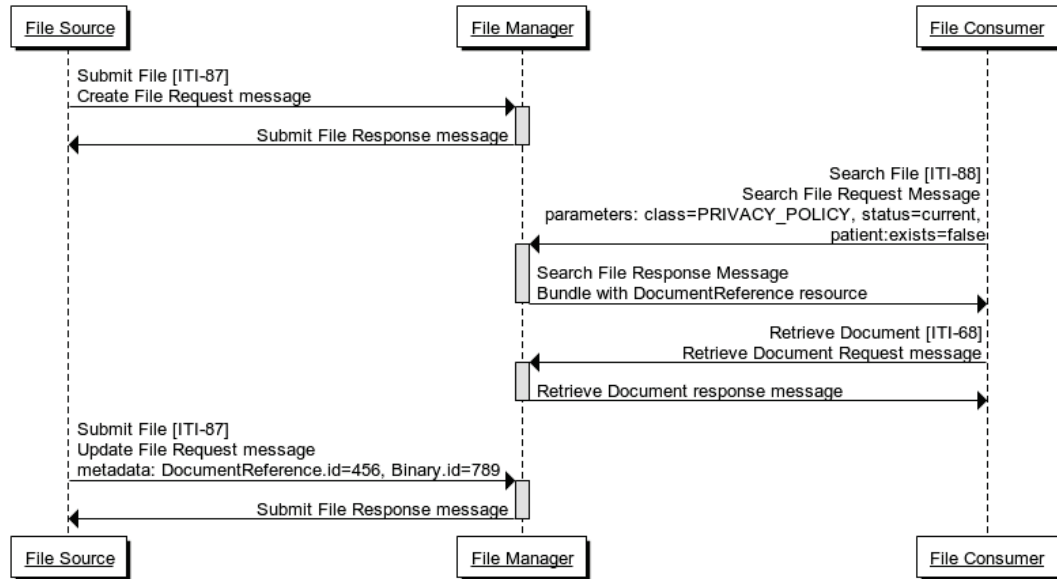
File Source

File Manager

File Consumer

Submit File [ITI-87]
Create File Request message

Submit File Response message

Search File [ITI-88]
Search File Request Message
parameters: class=PRIVACY_POLICY, status=current,
patient:exists=false

Search File Response Message
Bundle with DocumentReference resource

Retrieve Document [ITI-68]
Retrieve Document Request message

Retrieve Document response message

Submit File [ITI-87]
Update File Request message
metadata: DocumentReference.id=456, Binary.id=789

Submit File Response message

File Source

File Manager

File Consumer